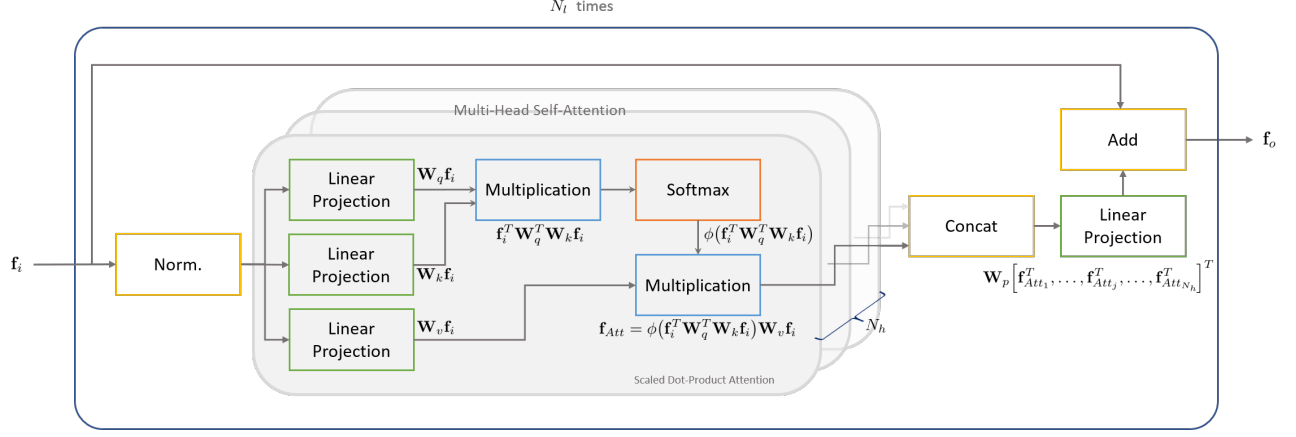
$N_l$ times

Multi-Head Self-Attention

$\mathbf{f}_i$

Norm.

Linear Projection

Linear Projection

Linear Projection

$\mathbf{W}_q\mathbf{f}_i$

$\mathbf{W}_k\mathbf{f}_i$

$\mathbf{W}_v\mathbf{f}_i$

Multiplication

$\mathbf{f}_i^T\mathbf{W}_q^T\mathbf{W}_k\mathbf{f}_i$

Softmax

$\phi(\mathbf{f}_i^T\mathbf{W}_q^T\mathbf{W}_k\mathbf{f}_i)$

Multiplication

$\mathbf{f}_{Att} = \phi(\mathbf{f}_i^T\mathbf{W}_q^T\mathbf{W}_k\mathbf{f}_i)\mathbf{W}_v\mathbf{f}_i$

Scaled Dot-Product Attention

$N_h$

Concat

Linear Projection

$\mathbf{W}_p\left[\mathbf{f}_{Att_1}^T, \ldots, \mathbf{f}_{Att_j}^T, \ldots, \mathbf{f}_{Att_{N_h}}^T\right]^T$

Add

$\mathbf{f}_o$